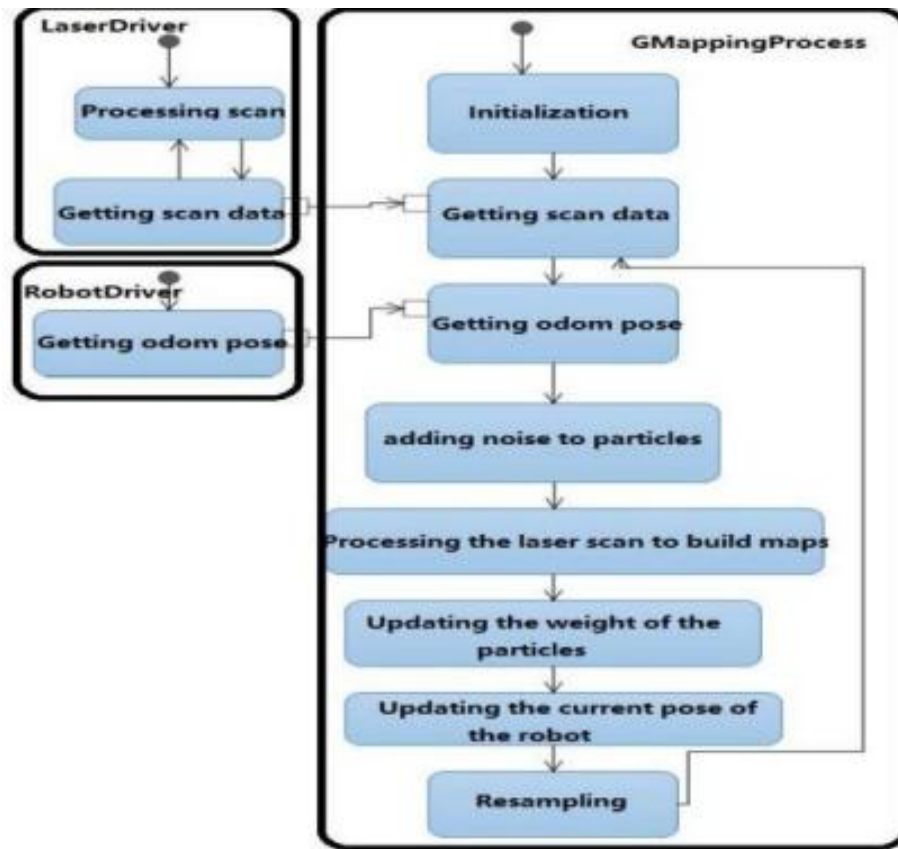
LaserDriver

Processing scan

Getting scan data

RobotDriver

Getting odom pose

GMappingProcess

Initialization

Getting scan data

Getting odom pose

adding noise to particles

Processing the laser scan to build maps

Updating the weight of the particles

Updating the current pose of the robot

Resampling